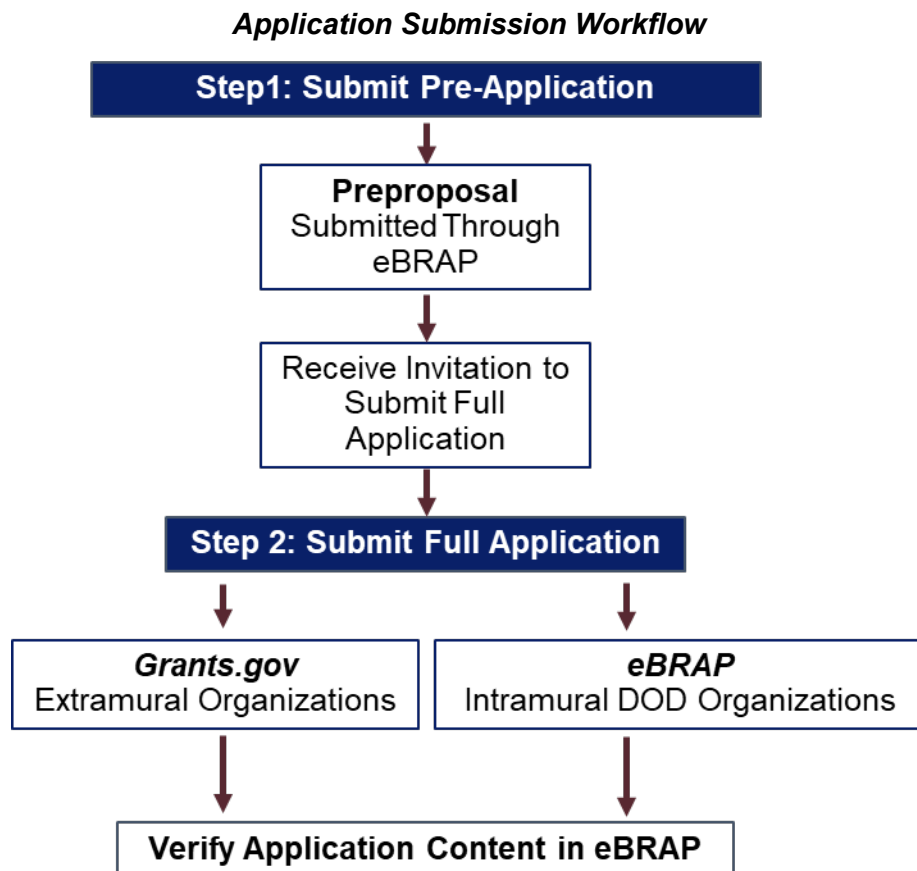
Application Submission Workflow

Step1: Submit Pre-Application

Preproposal
Submitted Through eBRAP

Receive Invitation to Submit Full Application

Step 2: Submit Full Application

Grants.gov
Extramural Organizations

eBRAP
Intramural DOD Organizations

Verify Application Content in eBRAP